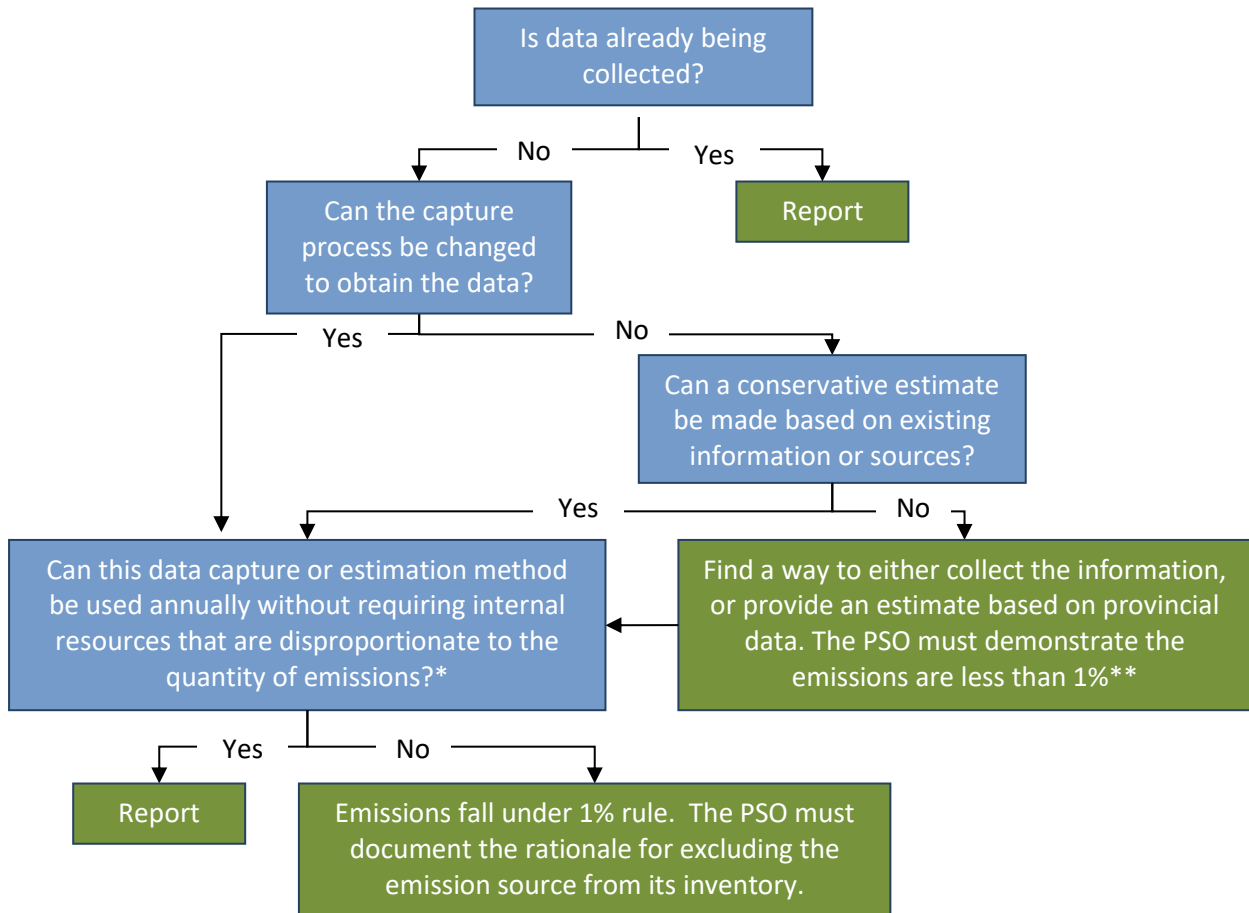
Is data already being collected?

No

Yes

Can the capture process be changed to obtain the data?

Report

Yes

No

Can a conservative estimate be made based on existing information or sources?

Yes

No

Can this data capture or estimation method be used annually without requiring internal resources that are disproportionate to the quantity of emissions?*

Find a way to either collect the information, or provide an estimate based on provincial data. The PSO must demonstrate the emissions are less than 1%**

Yes

No

Report

Emissions fall under 1% rule. The PSO must document the rationale for excluding the emission source from its inventory.